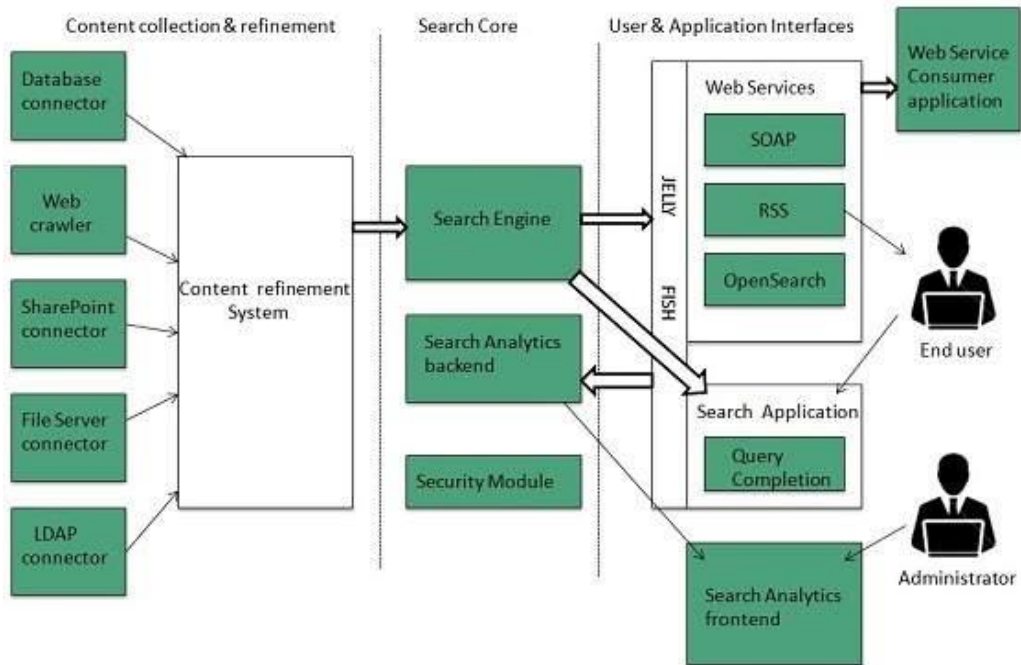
Content collection & refinement

Search Core

User & Application Interfaces

Web Service Consumer application

Database connector

Web crawler

SharePoint connector

File Server connector

LDAP connector

Content refinement System

Search Engine

Search Analytics backend

Security Module

JELLY

FISH

Web Services

SOAP

RSS

OpenSearch

Search Application

Query Completion

End user

Administrator

Search Analytics frontend